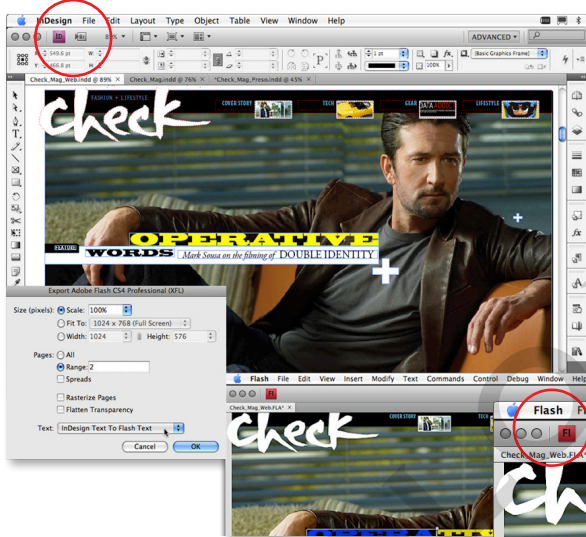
InDesign File Edit Layout Type Object Table View Window Help

ADVANCED

[Basic Graphics Frame]

100%

Check_Mag_Web.indd @ 89%   Check_Mag.indd @ 76%   *Check_Mag_Press.indd @ 45%

FASHION + LIFESTYLE

check

COVER STORY   TECH   GEAR   LIFESTYLE

FEATURE

OPERATIVE

WORDS

Mark Sousa on the filming of DOUBLE IDENTITY

Export Adobe Flash CS4 Professional (XFL)

Size (pixels): Scale: 100%

Fit To: 1024 x 768 (Full Screen)

Width: 1024   Height: 576

Pages: All

Range: 2

Spreads

Rasterize Pages

Flatten Transparency

Text: InDesign Text To Flash Text

Cancel   OK

Flash File Edit View Insert Modify Text Commands Control Debug Window Help

Check_Mag_Web.FLA*

COVER STORY   TECH

check

Flash Fl

Fl

Check_Mag_Web.FLA*

Ch